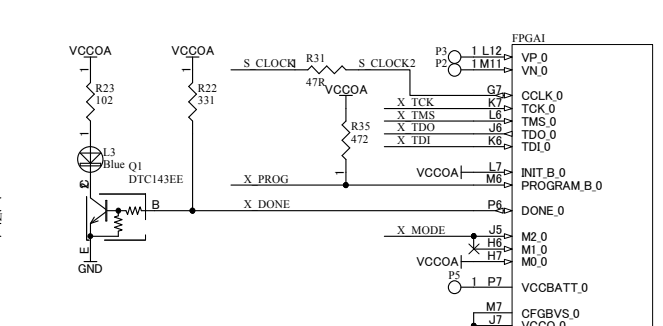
VCCOA
VCCOA
S_CLOCK1
R31
47R
S_CLOCK2
FPGAI
P3
P2
1 L12
1 M11
VP_0
VN_0
R23
102
R22
331
VCCOA
G7
CCLK_0
X_TCK
K7
TCK_0
X_TMS
L6
TMS_0
X_TDO
J6
TDO_0
X_TDI
K6
TDI_0
R35
472
L3
Blue
Q1
DTC143EE
VCCOA
L7
INIT_B_0
X_PROG
M6
PROGRAM_B_0
B
X_DONE
P6
DONE_0
X_MODE
J5
M2_0
H6
M1_0
VCCOA
H7
M0_0
GND
P5
1 P7
VCCBATT_0
M7
CFGBVS_0
J7
VCCO_0